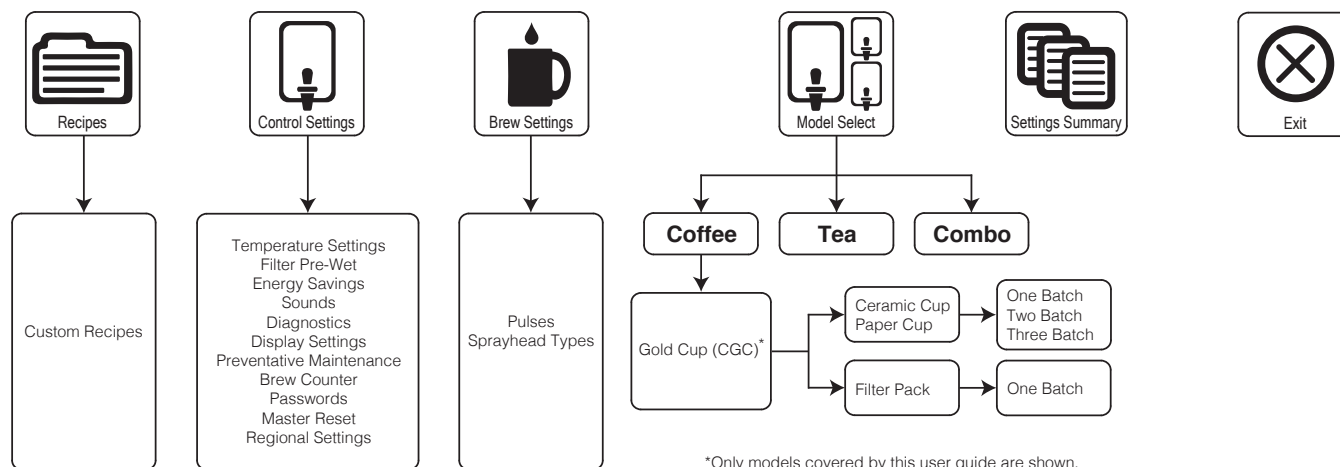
Recipes

Custom Recipes

Control Settings

Temperature Settings
Filter Pre-Wet
Energy Savings
Sounds
Diagnostics
Display Settings
Preventative Maintenance
Brew Counter
Passwords
Master Reset
Regional Settings

Brew Settings

Pulses
Sprayhead Types

Model Select

Coffee

Tea

Combo

Gold Cup (CGC)*

Ceramic Cup
Paper Cup

One Batch
Two Batch
Three Batch

Filter Pack

One Batch

*Only models covered by this user guide are shown.

Settings Summary

Exit